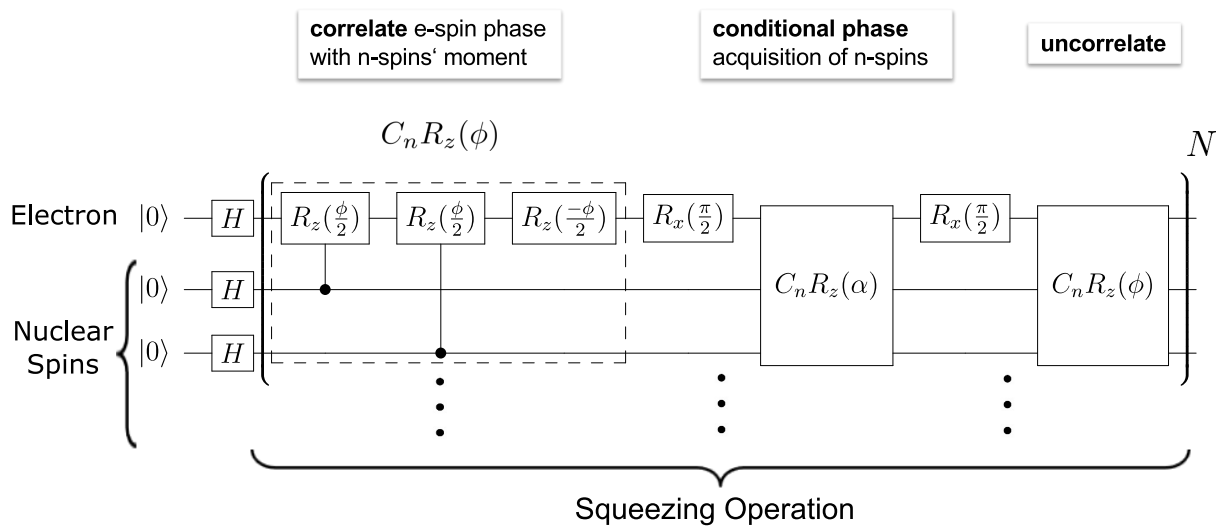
**correlate** e-spin phase with n-spins‘ moment

**conditional phase** acquisition of n-spins

**uncorrelate**

$C_nR_z(\phi)$

$N$

Electron $|0\rangle$ $H$ $R_z(\frac{\phi}{2})$ $R_z(\frac{\phi}{2})$ $R_z(\frac{-\phi}{2})$ $R_x(\frac{\pi}{2})$ $R_x(\frac{\pi}{2})$

$|0\rangle$ $H$

Nuclear Spins

$|0\rangle$ $H$

$C_nR_z(\alpha)$

$C_nR_z(\phi)$

Squeezing Operation